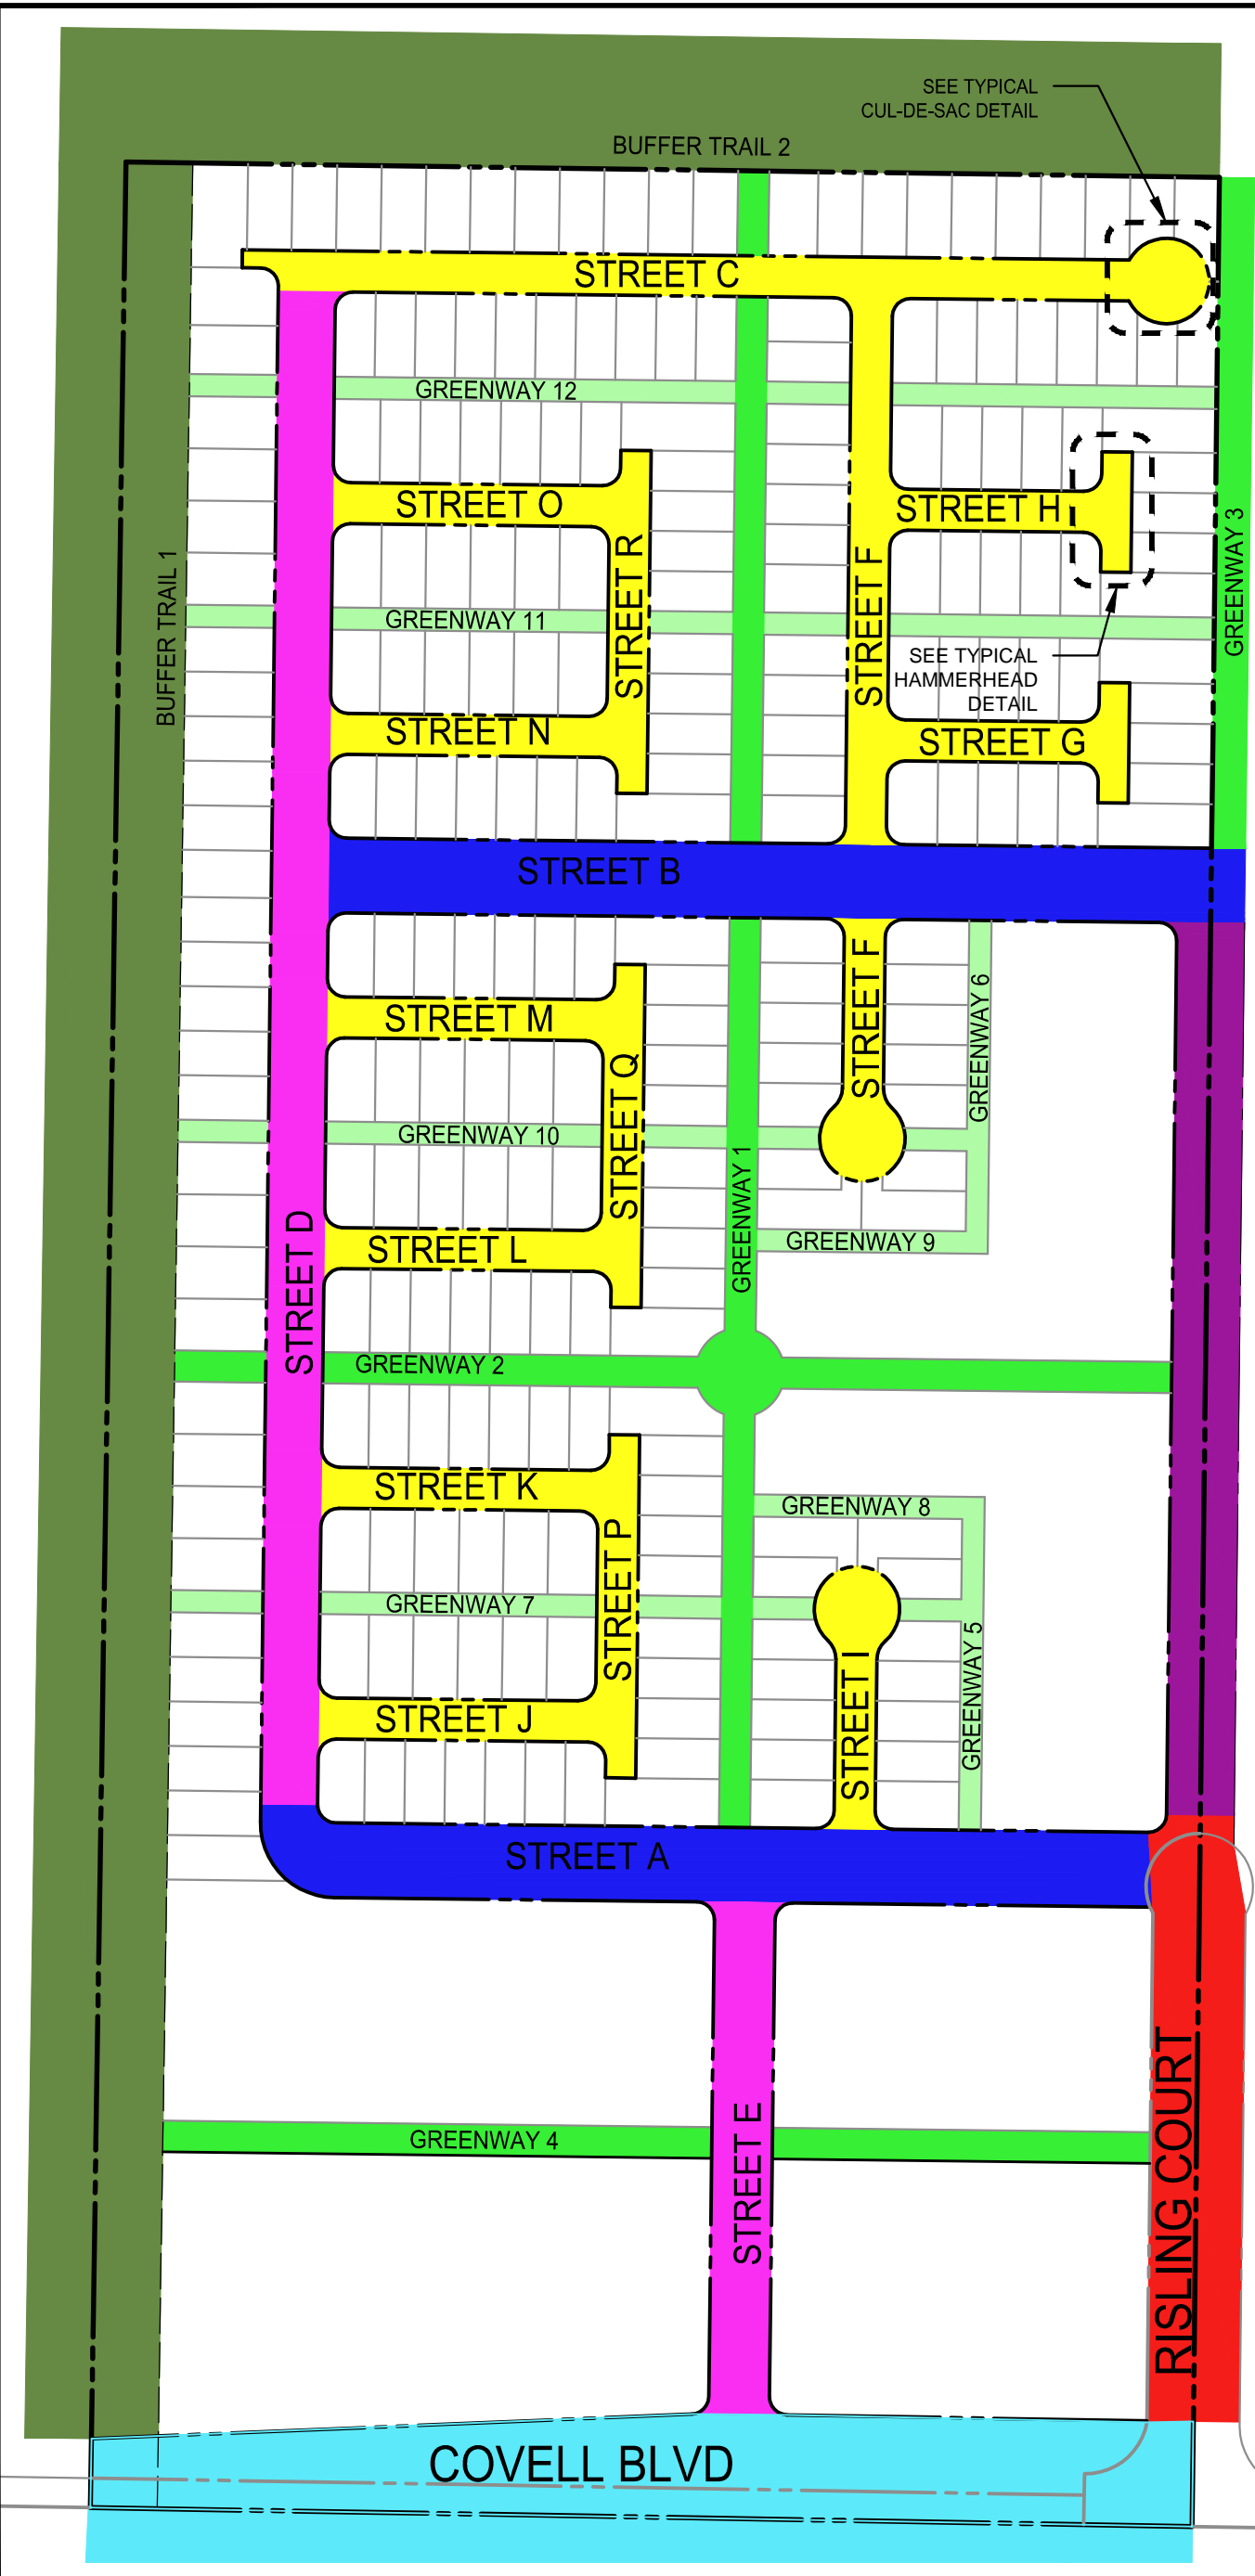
SEE TYPICAL
CUL-DE-SAC DETAIL

BUFFER TRAIL 2

STREET C

GREENWAY 12

STREET O

STREET R

STREET H

STREET F

GREENWAY 3

BUFFER TRAIL 1

GREENWAY 11

SEE TYPICAL
HAMMERHEAD
DETAIL

STREET N

STREET G

STREET B

STREET F

GREENWAY 6

STREET M

STREET Q

GREENWAY 10

GREENWAY 1

GREENWAY 9

STREET L

STREET D

GREENWAY 2

STREET K

GREENWAY 8

STREET P

GREENWAY 7

STREET I

GREENWAY 5

STREET J

STREET A

GREENWAY 4

STREET E

RISLING COURT

COVELL BLVD